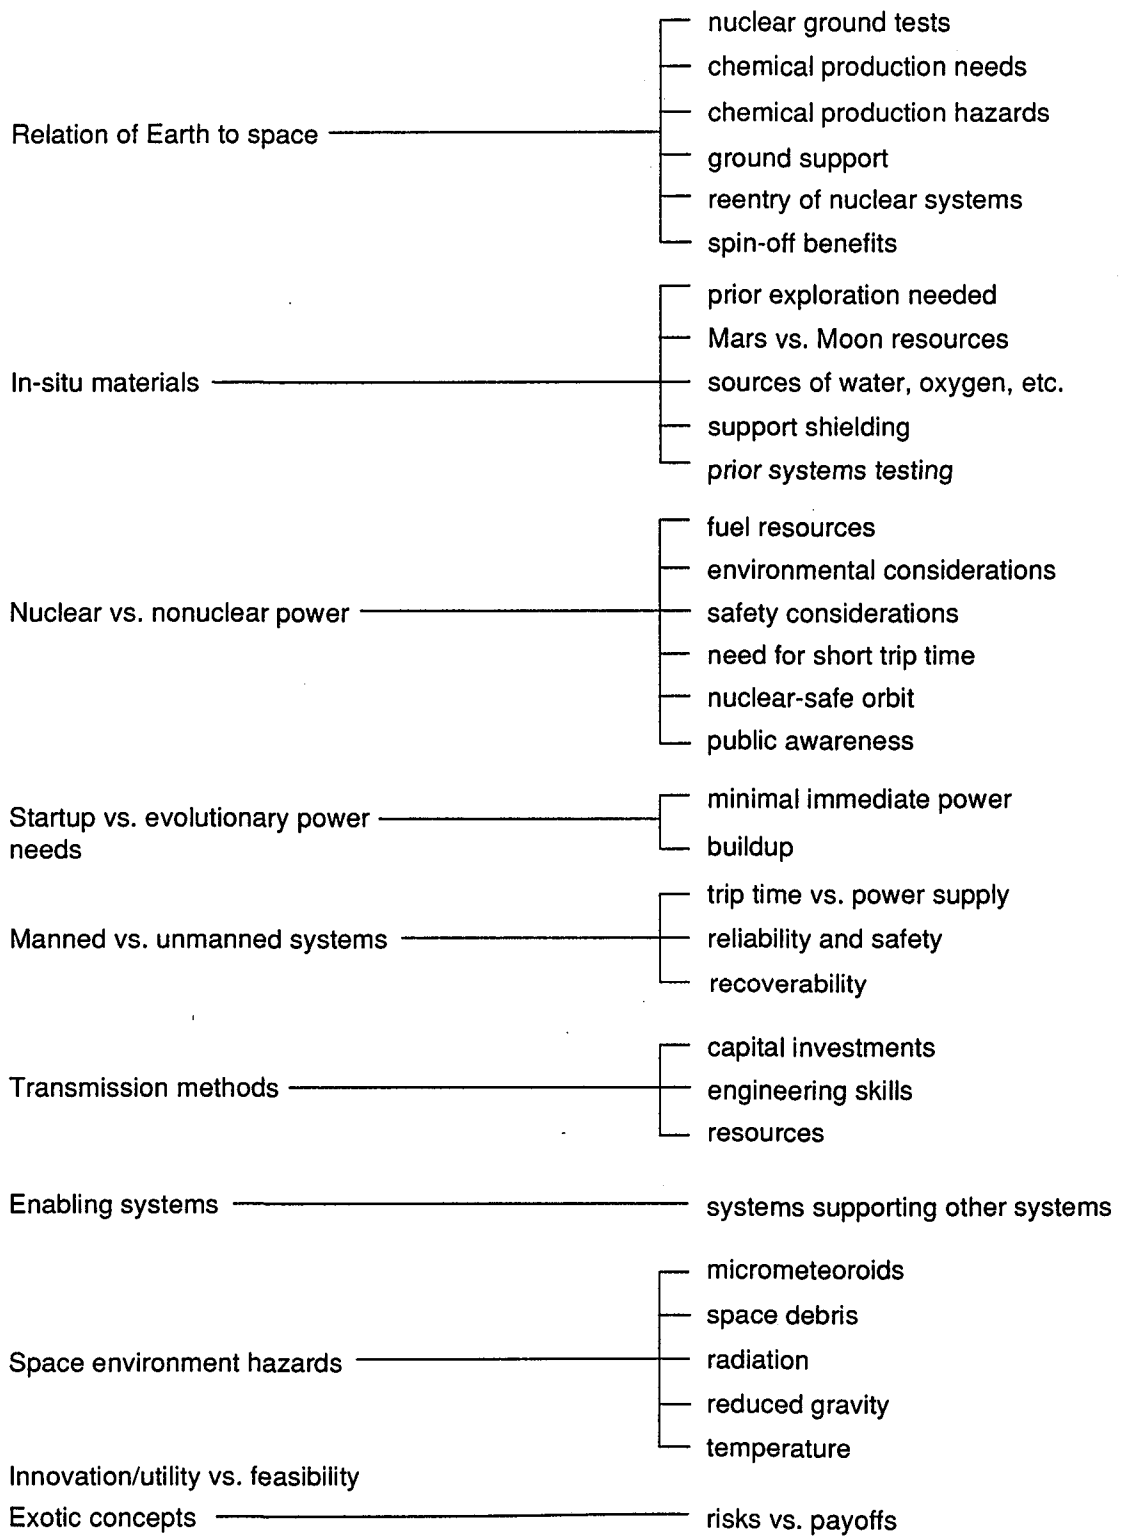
Relation of Earth to space

nuclear ground tests
chemical production needs
chemical production hazards
ground support
reentry of nuclear systems
spin-off benefits

In-situ materials

prior exploration needed
Mars vs. Moon resources
sources of water, oxygen, etc.
support shielding
prior systems testing

Nuclear vs. nonuclear power

fuel resources
environmental considerations
safety considerations
need for short trip time
nuclear-safe orbit
public awareness

Startup vs. evolutionary power needs

minimal immediate power
buildup

Manned vs. unmanned systems

trip time vs. power supply
reliability and safety
recoverability

Transmission methods

capital investments
engineering skills
resources

Enabling systems

systems supporting other systems

Space environment hazards

micrometeoroids
space debris
radiation
reduced gravity
temperature

Innovation/utility vs. feasibility

Exotic concepts

risks vs. payoffs